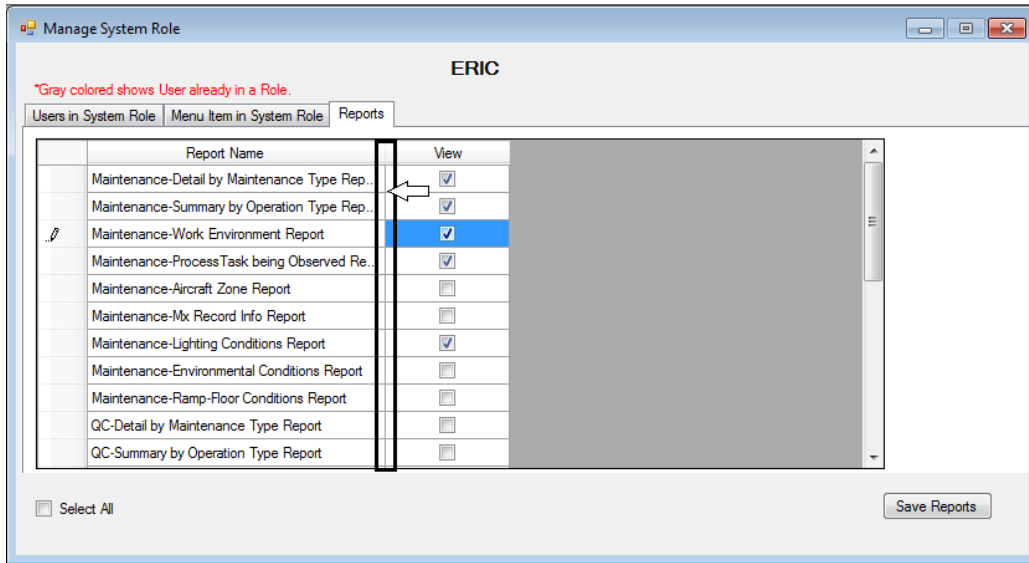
Manage System Role

ERIC

*Gray colored shows User already in a Role.

Users in System Role | Menu Item in System Role | Reports

| Report Name | View |
|---|---|
| Maintenance-Detail by Maintenance Type Rep... | ☑ |
| Maintenance-Summary by Operation Type Rep... | ☑ |
| Maintenance-Work Environment Report | ☑ |
| Maintenance-ProcessTask being Observed Re... | ☑ |
| Maintenance-Aircraft Zone Report | ☐ |
| Maintenance-Mx Record Info Report | ☐ |
| Maintenance-Lighting Conditions Report | ☑ |
| Maintenance-Environmental Conditions Report | ☐ |
| Maintenance-Ramp-Floor Conditions Report | ☐ |
| QC-Detail by Maintenance Type Report | ☐ |
| QC-Summary by Operation Type Report | ☐ |

Select All

Save Reports